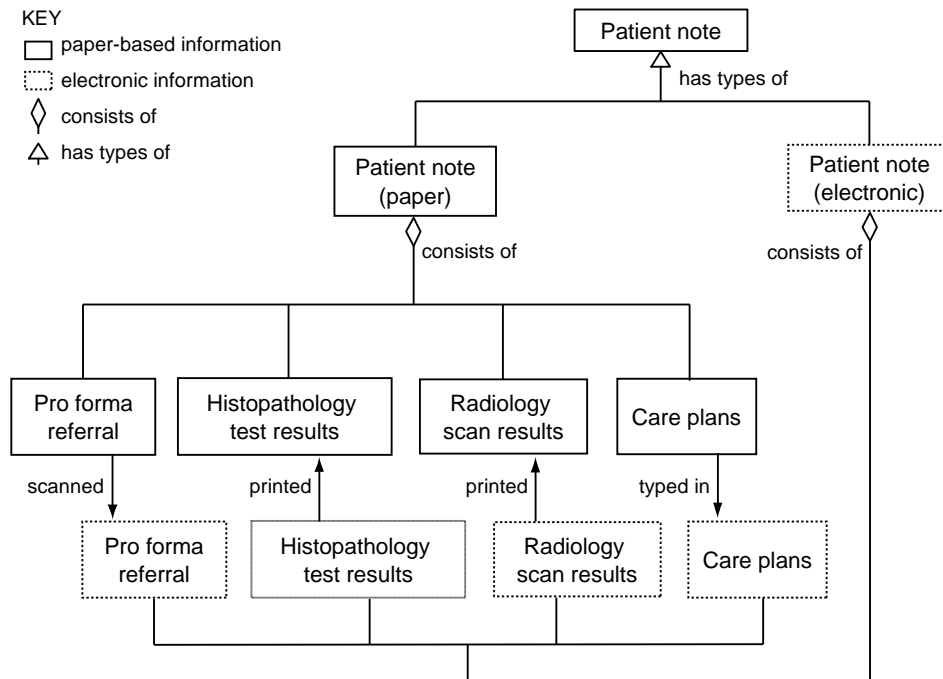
KEY
paper-based information
electronic information
consists of
has types of

Patient note
has types of

Patient note (paper)
consists of

Patient note (electronic)
consists of

Pro forma referral
Histopathology test results
Radiology scan results
Care plans

scanned
printed
printed
typed in

Pro forma referral
Histopathology test results
Radiology scan results
Care plans